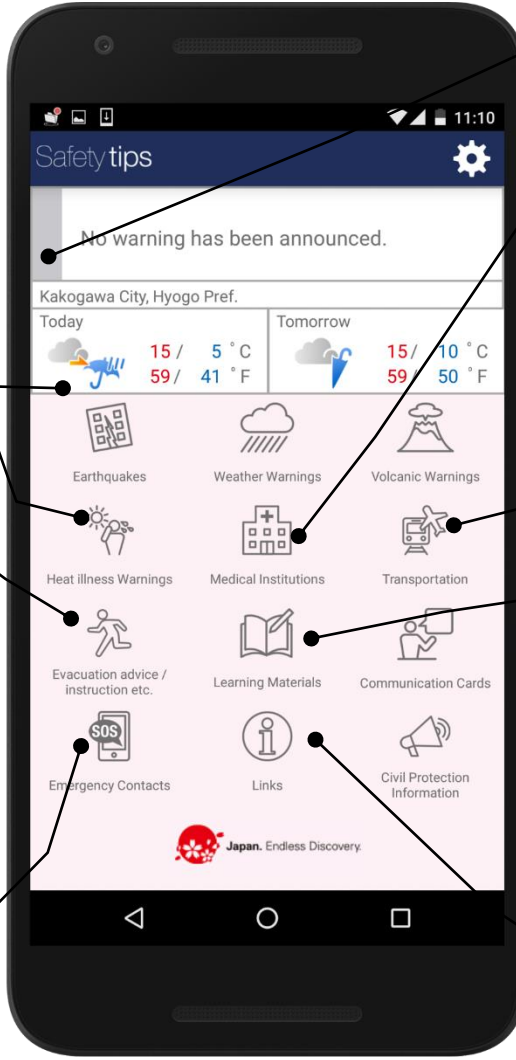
11:10

Safety tips

No warning has been announced.

Kakogawa City, Hyogo Pref.

Today
15 / 5 °C
59 / 41 °F

Tomorrow
15 / 10 °C
59 / 50 °F

Earthquakes
Weather Warnings
Volcanic Warnings
Heat illness Warnings
Medical Institutions
Transportation
Evacuation advice / instruction etc.
Learning Materials
Communication Cards
SOS
Emergency Contacts
Links
Civil Protection Information

Japan. Endless Discovery.